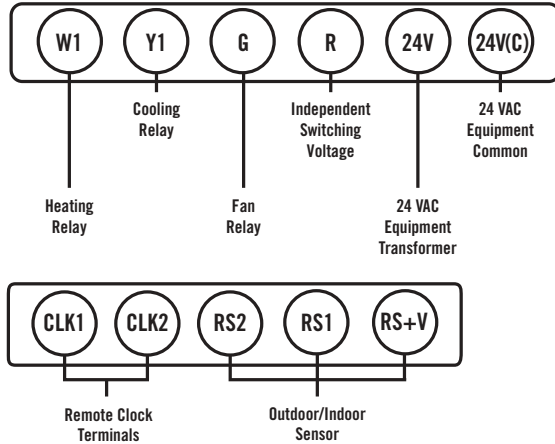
W1
Y1
G
R
24V
24V(C)

Cooling Relay

Independent Switching Voltage

24 VAC Equipment Common

Heating Relay

Fan Relay

24 VAC Equipment Transformer

CLK1
CLK2
RS2
RS1
RS+V

Remote Clock Terminals

Outdoor/Indoor Sensor